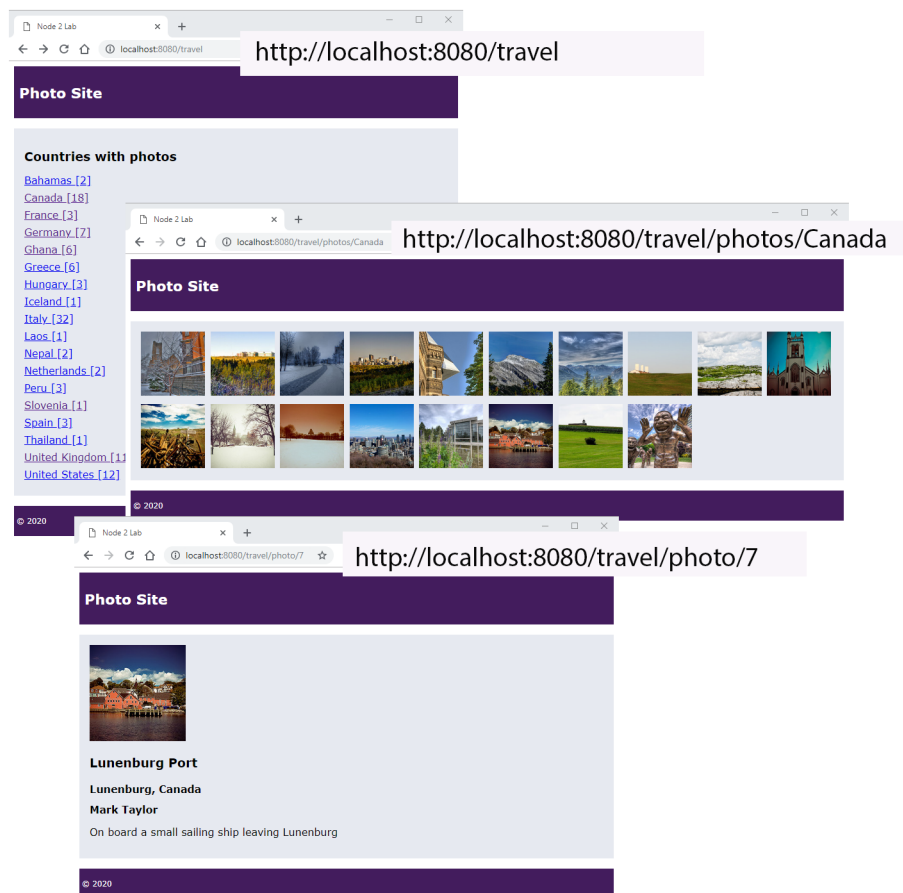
Node 2 Lab
localhost:8080/travel
http://localhost:8080/travel

Photo Site

Countries with photos

Bahamas [2]
Canada [18]
France [3]
Germany [7]
Ghana [6]
Greece [6]
Hungary [3]
Iceland [1]
Italy [32]
Laos [1]
Nepal [2]
Netherlands [2]
Peru [3]
Slovenia [1]
Spain [3]
Thailand [1]
United Kingdom [1
United States [12]

© 2020

Node 2 Lab
localhost:8080/travel/photos/Canada
http://localhost:8080/travel/photos/Canada

Photo Site

© 2020

Node 2 Lab
localhost:8080/travel/photo/7
http://localhost:8080/travel/photo/7

Photo Site

Lunenburg Port

Lunenburg, Canada

Mark Taylor

On board a small sailing ship leaving Lunenburg

© 2020